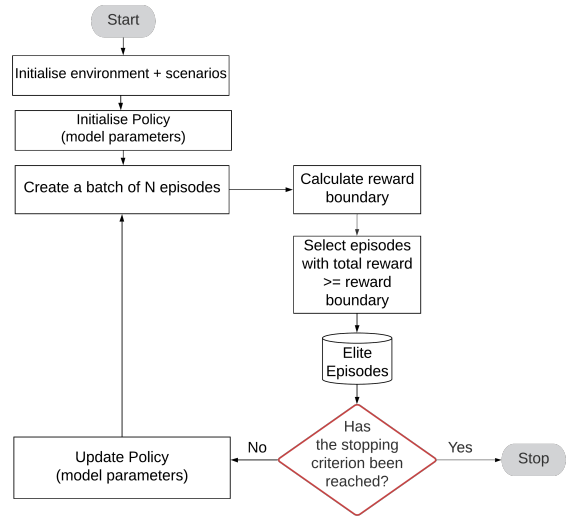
Start

Initialise environment + scenarios

Initialise Policy
(model parameters)

Create a batch of N episodes

Calculate reward boundary

Select episodes with total reward >= reward boundary

Elite Episodes

Has the stopping criterion been reached?

No

Yes

Update Policy
(model parameters)

Stop